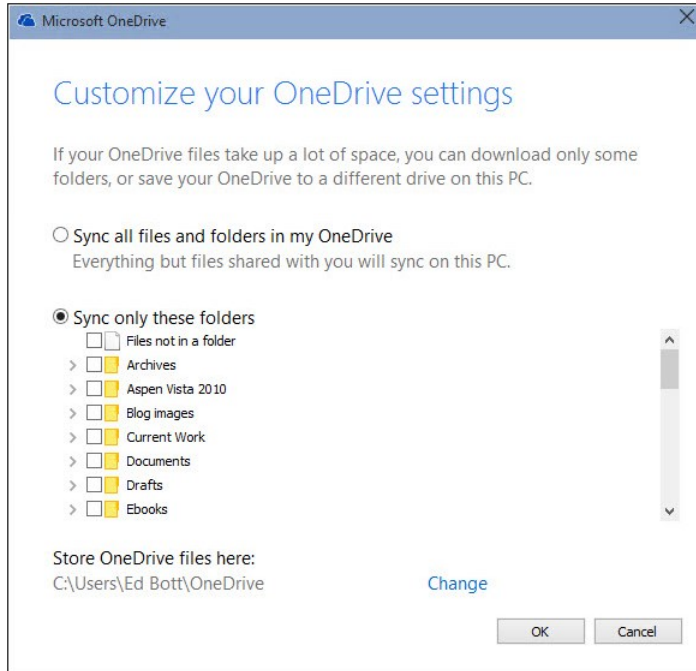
Microsoft OneDrive

Customize your OneDrive settings

If your OneDrive files take up a lot of space, you can download only some folders, or save your OneDrive to a different drive on this PC.

Sync all files and folders in my OneDrive
Everything but files shared with you will sync on this PC.

Sync only these folders
Files not in a folder
Archives
Aspen Vista 2010
Blog images
Current Work
Documents
Drafts
Ebooks

Store OneDrive files here:
C:\Users\Ed Bott\OneDrive
Change

OK
Cancel